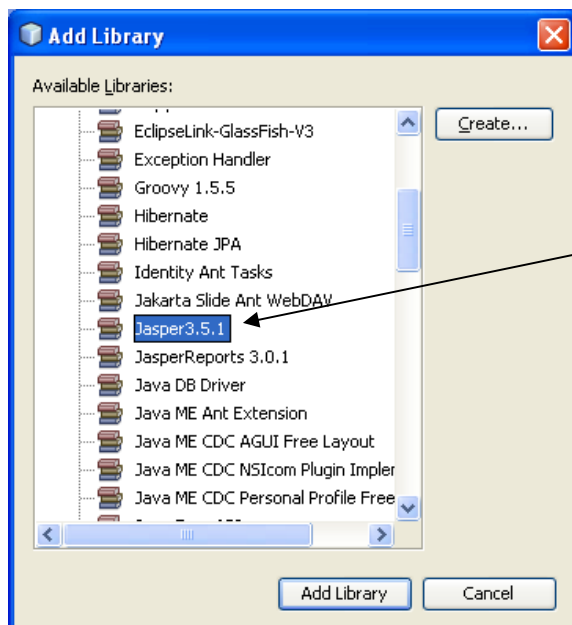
Add Library

Available Libraries:

EclipseLink-GlassFish-V3
Exception Handler
Groovy 1.5.5
Hibernate
Hibernate JPA
Identity Ant Tasks
Jakarta Slide Ant WebDAV
Jasper3.5.1
JasperReports 3.0.1
Java DB Driver
Java ME Ant Extension
Java ME CDC AGUI Free Layout
Java ME CDC NSIcom Plugin Impler
Java ME CDC Personal Profile Free

Create...

Add Library
Cancel